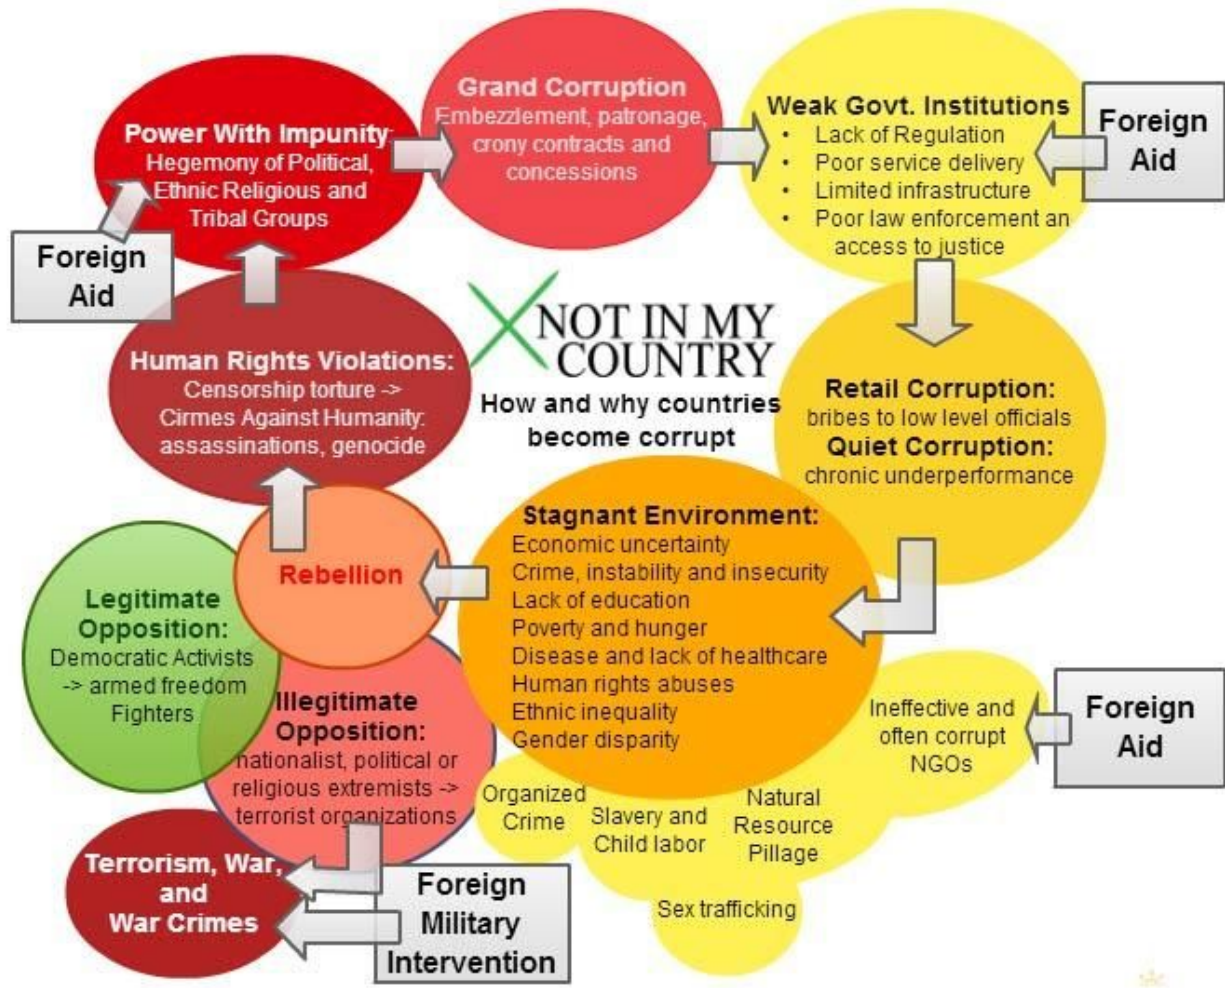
Power With Impunity:
Hegemony of Political, Ethnic Religious and Tribal Groups

Grand Corruption
Embezzlement, patronage, crony contracts and concessions

Weak Govt. Institutions
• Lack of Regulation
• Poor service delivery
• Limited infrastructure
• Poor law enforcement an access to justice

Foreign Aid

Foreign Aid

NOT IN MY COUNTRY
How and why countries become corrupt

Human Rights Violations:
Censorship torture -> Cirmes Against Humanity: assassinations, genocide

Retail Corruption:
bribes to low level officials
Quiet Corruption:
chronic underperformance

Stagnant Environment:
Economic uncertainty
Crime, instability and insecurity
Lack of education
Poverty and hunger
Disease and lack of healthcare
Human rights abuses
Ethnic inequality
Gender disparity

Rebellion

Legitimate Opposition:
Democratic Activists -> armed freedom Fighters

Illegitimate Opposition:
nationalist, political or religious extremists -> terrorist organizations

Ineffective and often corrupt NGOs

Foreign Aid

Organized Crime

Slavery and Child labor

Natural Resource Pillage

Sex trafficking

Terrorism, War, and War Crimes

Foreign Military Intervention